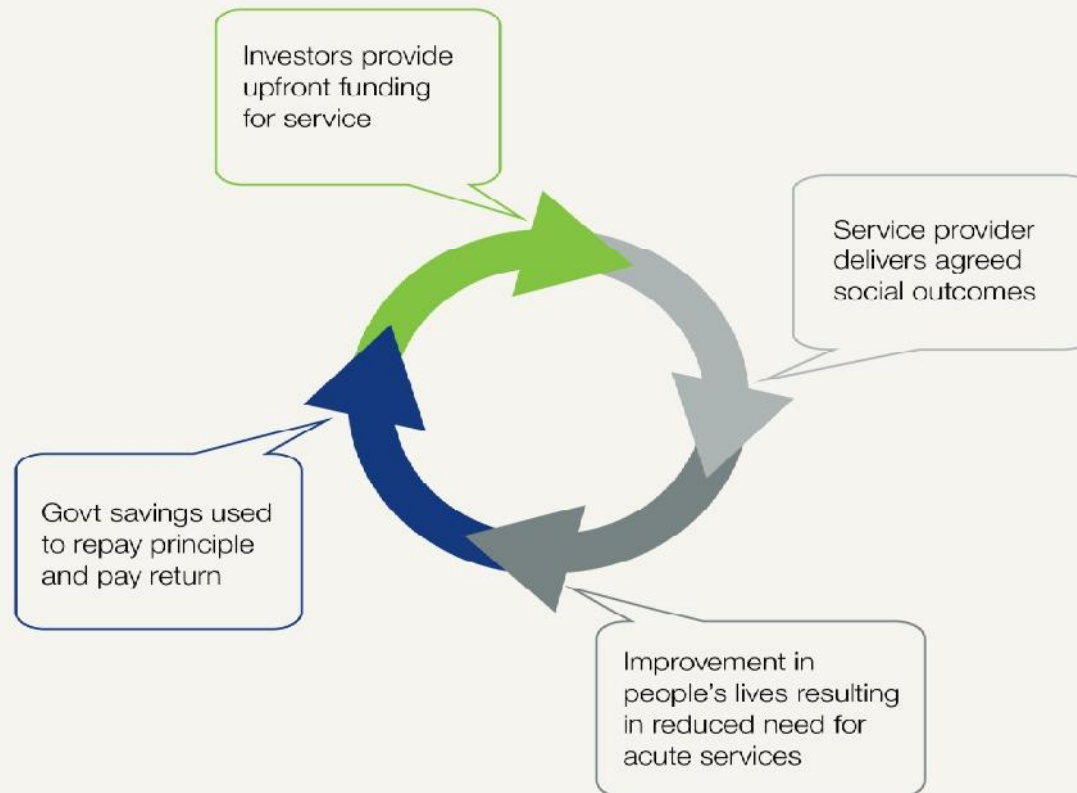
Investors provide upfront funding for service

Service provider delivers agreed social outcomes

Improvement in people's lives resulting in reduced need for acute services

Govt savings used to repay principle and pay return